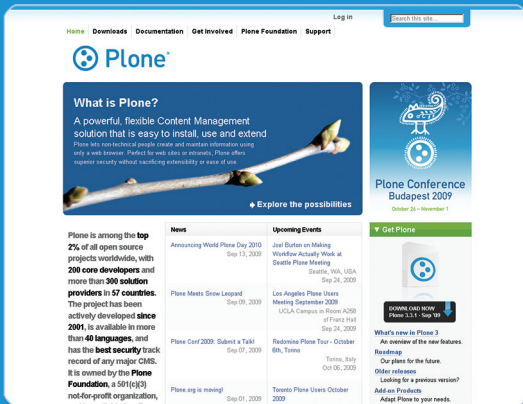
Log in

Search this site...

Home Downloads Documentation Get Involved Plone Foundation Support

Plone®

What is Plone?

A powerful, flexible Content Management solution that is easy to install, use and extend

Plone lets non-technical people create and maintain information using only a web browser. Perfect for web sites or intranets, Plone offers superior security without sacrificing extensibility or ease of use.

Explore the possibilities

Plone Conference Budapest 2009

October 26 – November 1

Plone is among the top 2% of all open source projects worldwide, with 200 core developers and more than 300 solution providers in 57 countries. The project has been actively developed since 2001, is available in more than 40 languages, and has the best security track record of any major CMS. It is owned by the Plone Foundation, a 501(c)(3) not-for-profit organization,

| News | Upcoming Events |
|---|---|
| Announcing World Plone Day 2010 Sep 13, 2009 | Joel Burton on Making Workflow Actually Work at Seattle Plone Meeting Seattle, WA, USA Sep 24, 2009 |
| Plone Meets Snow Leopard Sep 09, 2009 | Los Angeles Plone Users Meeting September 2009 UCLA Campus in Room A250 of Franz Hall Sep 24, 2009 |
| Plone Conf 2009: Submit a Talk! Sep 07, 2009 | Redomino Plone Tour - October 6th, Torino Torino, Italy Oct 06, 2009 |
| Plone.org is moving! Sep 01, 2009 | Toronto Plone Users October 2009 |

Get Plone

DOWNLOAD NOW
Plone 3.3.1 · Sep '09

What's new in Plone 3
An overview of the new features.
Roadmap
Our plans for the future.
Older releases
Looking for a previous version?
Add-on Products
Adapt Plone to your needs.